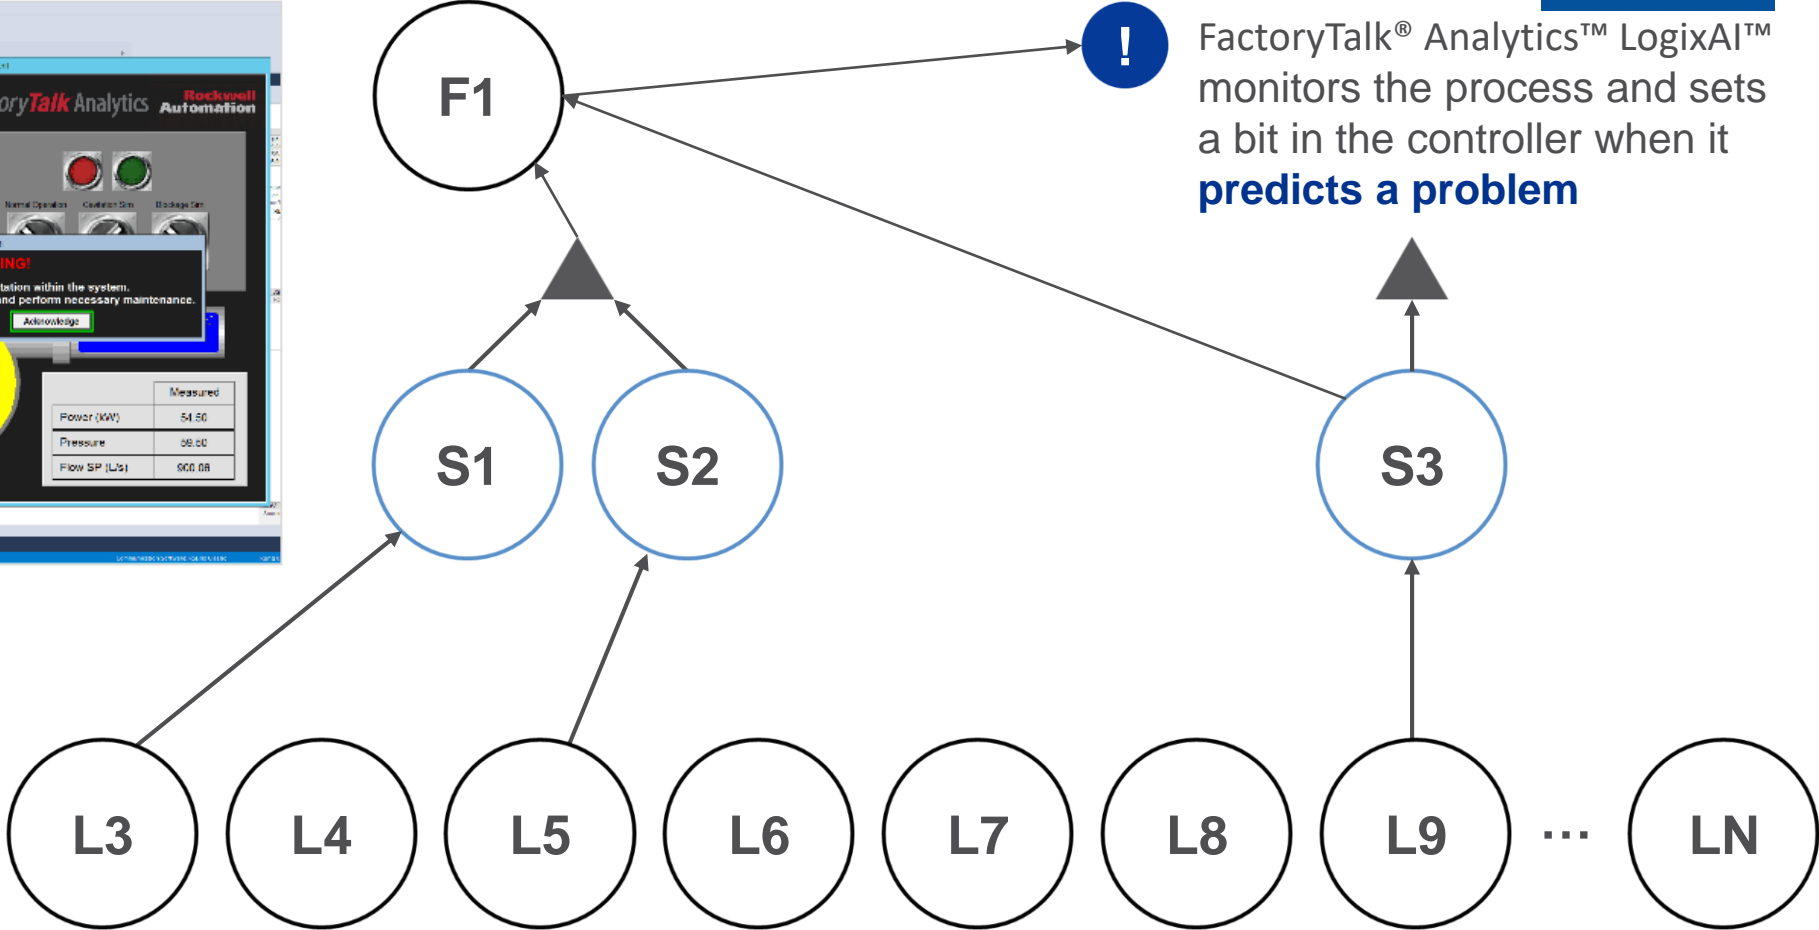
oryTalk Analytics Rockwell Automation

Normal Operation Cavitation Sim Blockage Sim

ING!

tation within the system.
nd perform necessary maintenance.

Acknowledge

| | Measured |
|---|---|
| Power (KW) | 54.50 |
| Pressure | 69.60 |
| Flow SP (L/s) | 900.08 |

F1

!

FactoryTalk® Analytics™ LogixAI™ monitors the process and sets a bit in the controller when it **predicts a problem**

S1

S2

S3

L3 L4 L5 L6 L7 L8 L9 ... LN